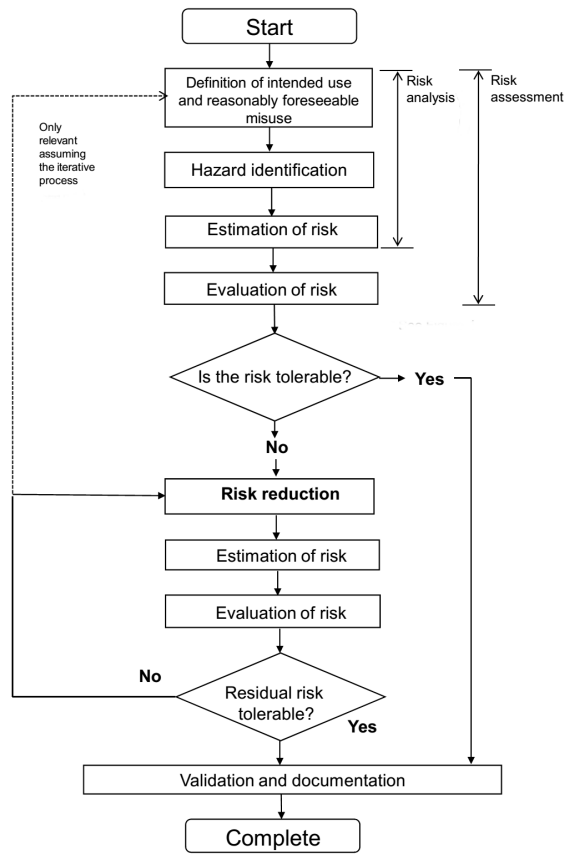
Start

Definition of intended use and reasonably foreseeable misuse

Risk analysis

Risk assessment

Only relevant assuming the iterative process

Hazard identification

Estimation of risk

Evaluation of risk

Is the risk tolerable?

Yes

No

Risk reduction

Estimation of risk

Evaluation of risk

No

Residual risk tolerable?

Yes

Validation and documentation

Complete